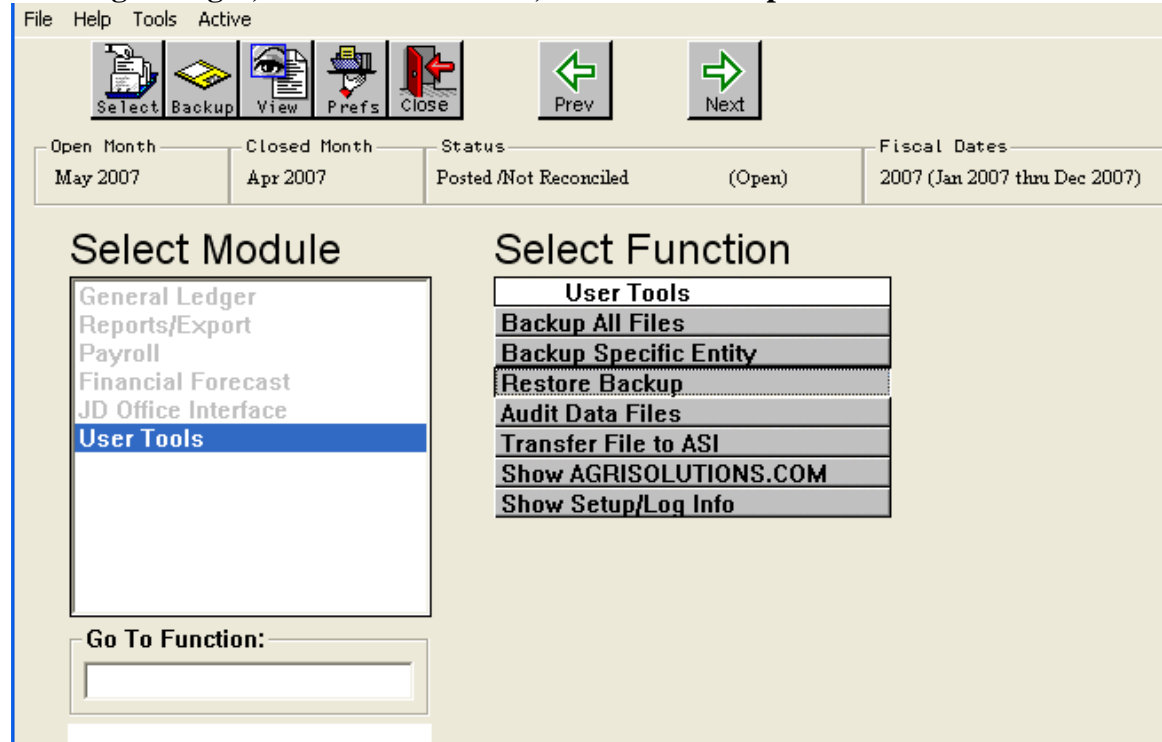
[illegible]

File Help Tools Active

Select Backup View Prefs Close Prev Next

Open Month
May 2007

Closed Month
Apr 2007

Status
Posted /Not Reconciled (Open)

Fiscal Dates
2007 (Jan 2007 thru Dec 2007)

Select Module

General Ledger
Reports/Export
Payroll
Financial Forecast
JD Office Interface
User Tools

Go To Function:

Select Function

User Tools
Backup All Files
Backup Specific Entity
Restore Backup
Audit Data Files
Transfer File to ASI
Show AGRISOLUTIONS.COM
Show Setup/Log Info